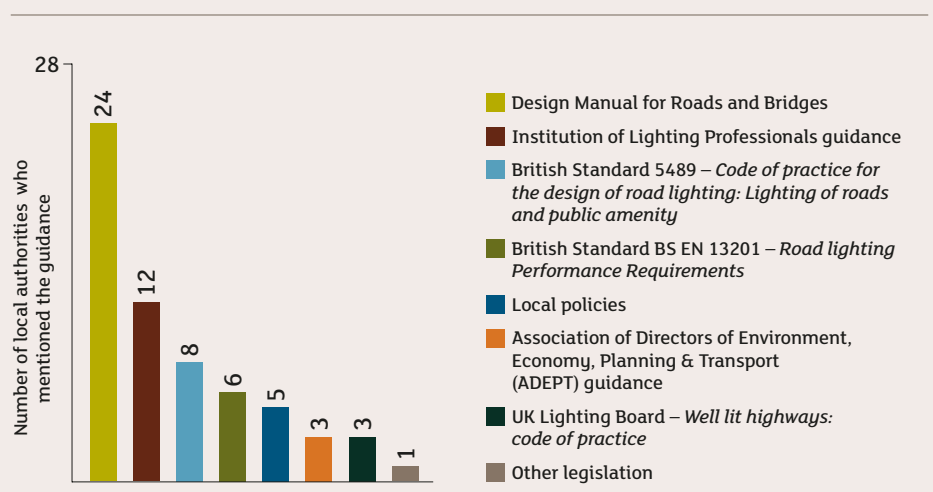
28

Number of local authorities who mentioned the guidance

24
12
8
6
5
3
3
1

Design Manual for Roads and Bridges

Institution of Lighting Professionals guidance

British Standard 5489 – *Code of practice for the design of road lighting: Lighting of roads and public amenity*

British Standard BS EN 13201 – *Road lighting Performance Requirements*

Local policies

Association of Directors of Environment, Economy, Planning & Transport (ADEPT) guidance

UK Lighting Board – *Well lit highways: code of practice*

Other legislation